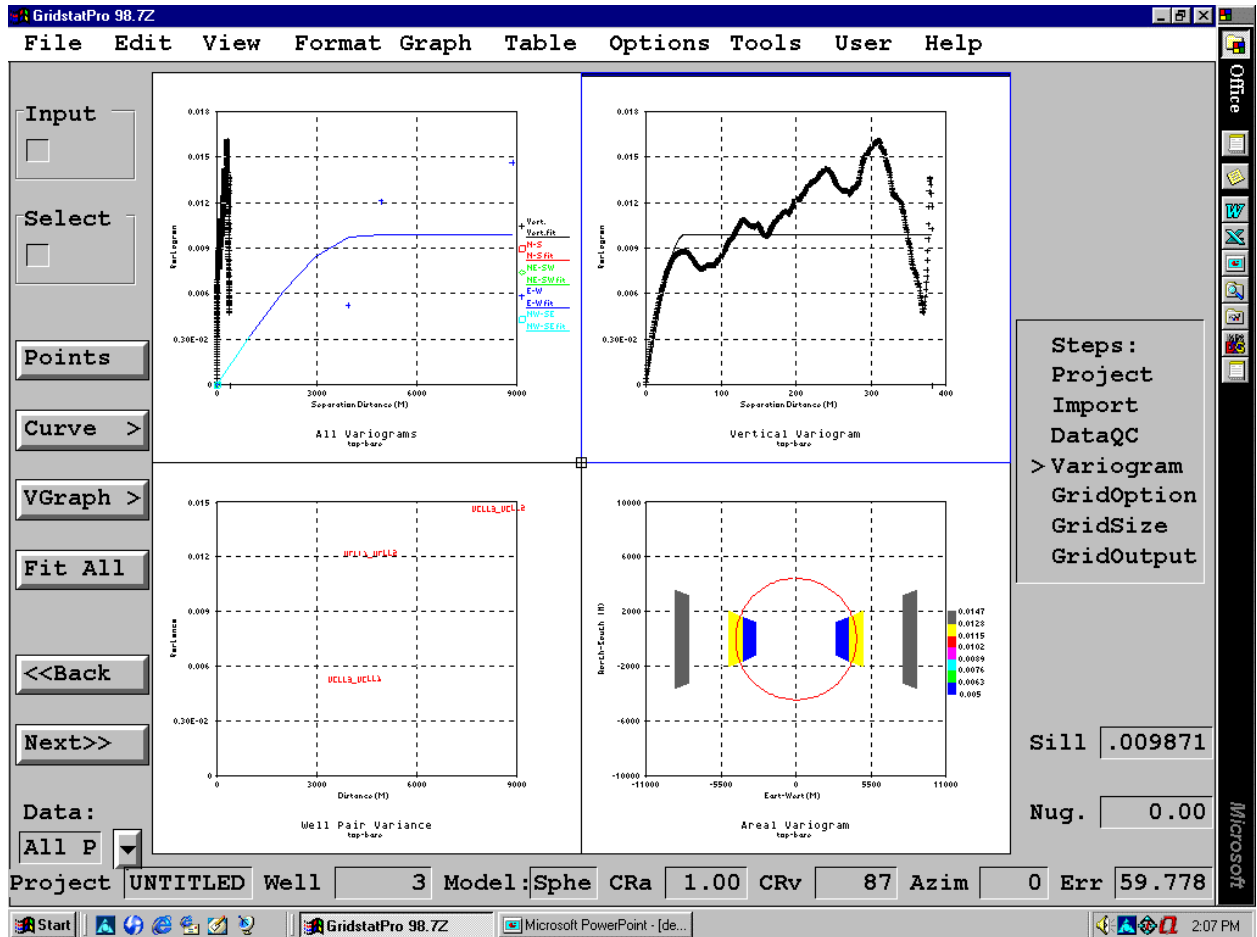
GridstatPro 98.7Z

File Edit View Format Graph Table Options Tools User Help

Input

Select

Points

Curve >

VGraph >

Fit All

<<Back

Next>>

Data:

All P

0.018
0.015
0.012
0.009
0.006
0.30E-02
0
Variogram
0 3000 6000 9000
Separation Distance (M)
Vert.
Vert.fit
N-S
N-S fit
NE-SW
NE-SW fit
E-W
E-W fit
NW-SE
NW-SE fit
All Variograms
top-base

0.018
0.015
0.012
0.009
0.006
0.30E-02
0
Variogram
0 100 200 300 400
Separation Distance (M)
Vertical Variogram
top-base

0.015
0.012
0.009
0.006
0.30E-02
0
Variance
0 3000 6000 9000
Distance (M)
WELL3_WELL2
WELL1_WELL2
WELL3_WELL1
Well Pair Variance
top-base

10000
6000
2000
-2000
-6000
-10000
North-South (M)
-11000 -5500 0 5500 11000
East-West (M)
0.0147
0.0128
0.0115
0.0102
0.0089
0.0076
0.0063
0.005
Areal Variogram
top-base

Steps:
Project
Import
DataQC
> Variogram
GridOption
GridSize
GridOutput

Sill .009871

Nug. 0.00

Project UNTITLED Well 3 Model: Sphe CRa 1.00 CRv 87 Azim 0 Err 59.778

Office

Microsoft

Start | GridstatPro 98.7Z | Microsoft PowerPoint - [de... | 2:07 PM